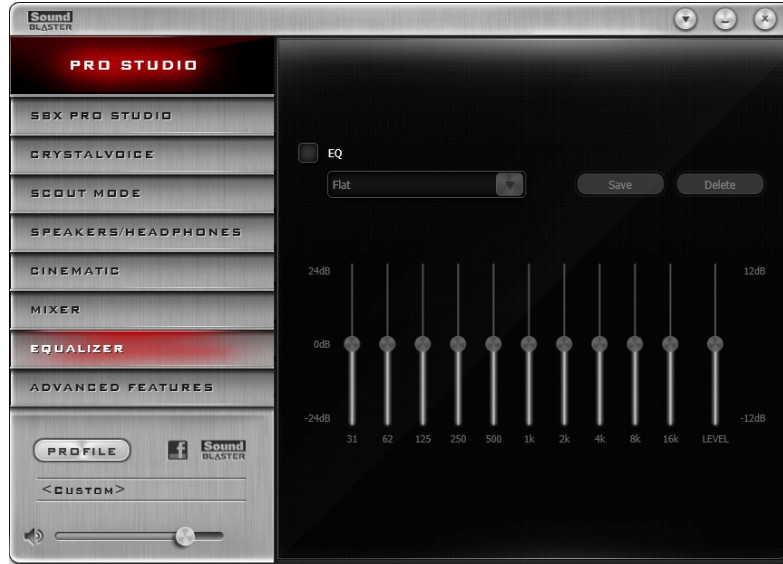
Sound BLASTER

PRO STUDIO

SBX PRO STUDIO

CRYSTALVOICE

SCOUT MODE

SPEAKERS/HEADPHONES

CINEMATIC

MIXER

EQUALIZER

ADVANCED FEATURES

PROFILE

Sound BLASTER

<CUSTOM>

EQ

Flat

Save

Delete

24dB

0dB

-24dB

12dB

-12dB

31 62 125 250 500 1k 2k 4k 8k 16k LEVEL